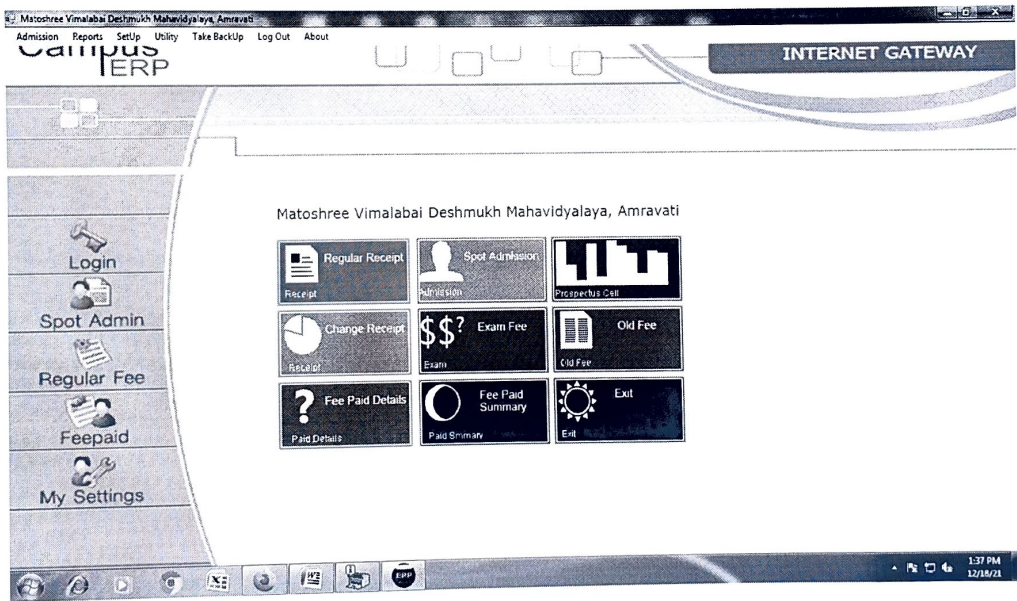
Matoshree Vimalabai Deshmukh Mahavidyalaya, Amravati

Admission Reports SetUp Utility Take BackUp Log Out About

Campus ERP

INTERNET GATEWAY

Login

Spot Admin

Regular Fee

Feepaid

My Settings

Matoshree Vimalabai Deshmukh Mahavidyalaya, Amravati

Regular Receipt
Receipt

Spot Admission
Admission

Prospectus Cell

Change Receipt
Receipt

$\$\$?$ Exam Fee
Exam

Old Fee
Old Fee

? Fee Paid Details
Paid Details

Fee Paid Summary
Paid Smmary

Exit
Exit

EPP

1:37 PM
12/18/21